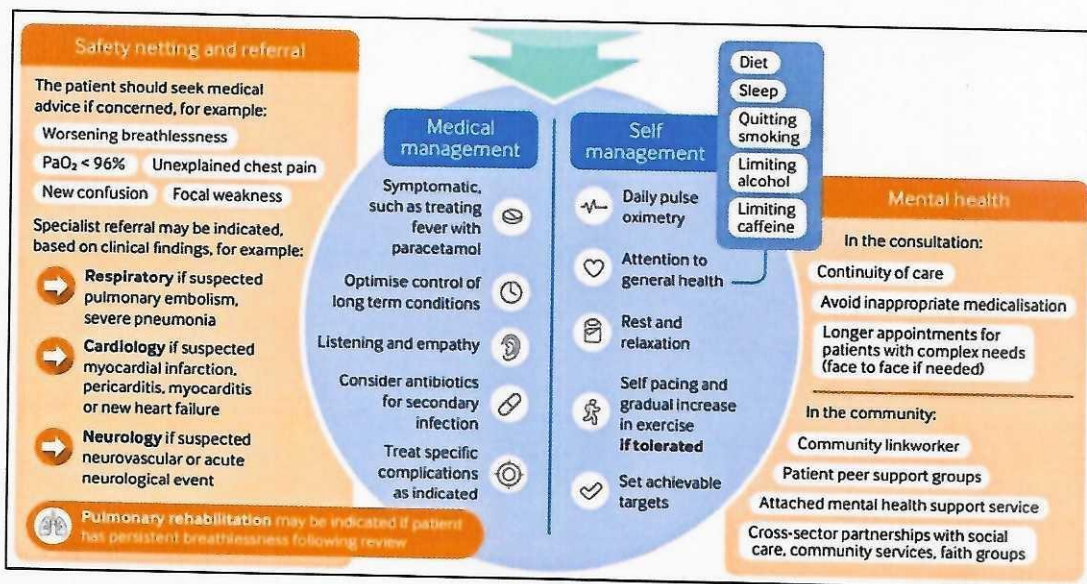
Safety netting and referral

The patient should seek medical advice if concerned, for example:

Worsening breathlessness

$PaO_2 < 96\%$ Unexplained chest pain

New confusion Focal weakness

Specialist referral may be indicated, based on clinical findings, for example:

Respiratory if suspected pulmonary embolism, severe pneumonia

Cardiology if suspected myocardial infarction, pericarditis, myocarditis or new heart failure

Neurology if suspected neurovascular or acute neurological event

Pulmonary rehabilitation may be indicated if patient has persistent breathlessness following review

Medical management

Symptomatic, such as treating fever with paracetamol

Optimise control of long term conditions

Listening and empathy

Consider antibiotics for secondary infection

Treat specific complications as indicated

Self management

Diet

Sleep

Quitting smoking

Limiting alcohol

Limiting caffeine

Daily pulse oximetry

Attention to general health

Rest and relaxation

Self pacing and gradual increase in exercise if tolerated

Set achievable targets

Mental health

In the consultation:

Continuity of care

Avoid inappropriate medicalisation

Longer appointments for patients with complex needs (face to face if needed)

In the community:

Community linkworker

Patient peer support groups

Attached mental health support service

Cross-sector partnerships with social care, community services, faith groups